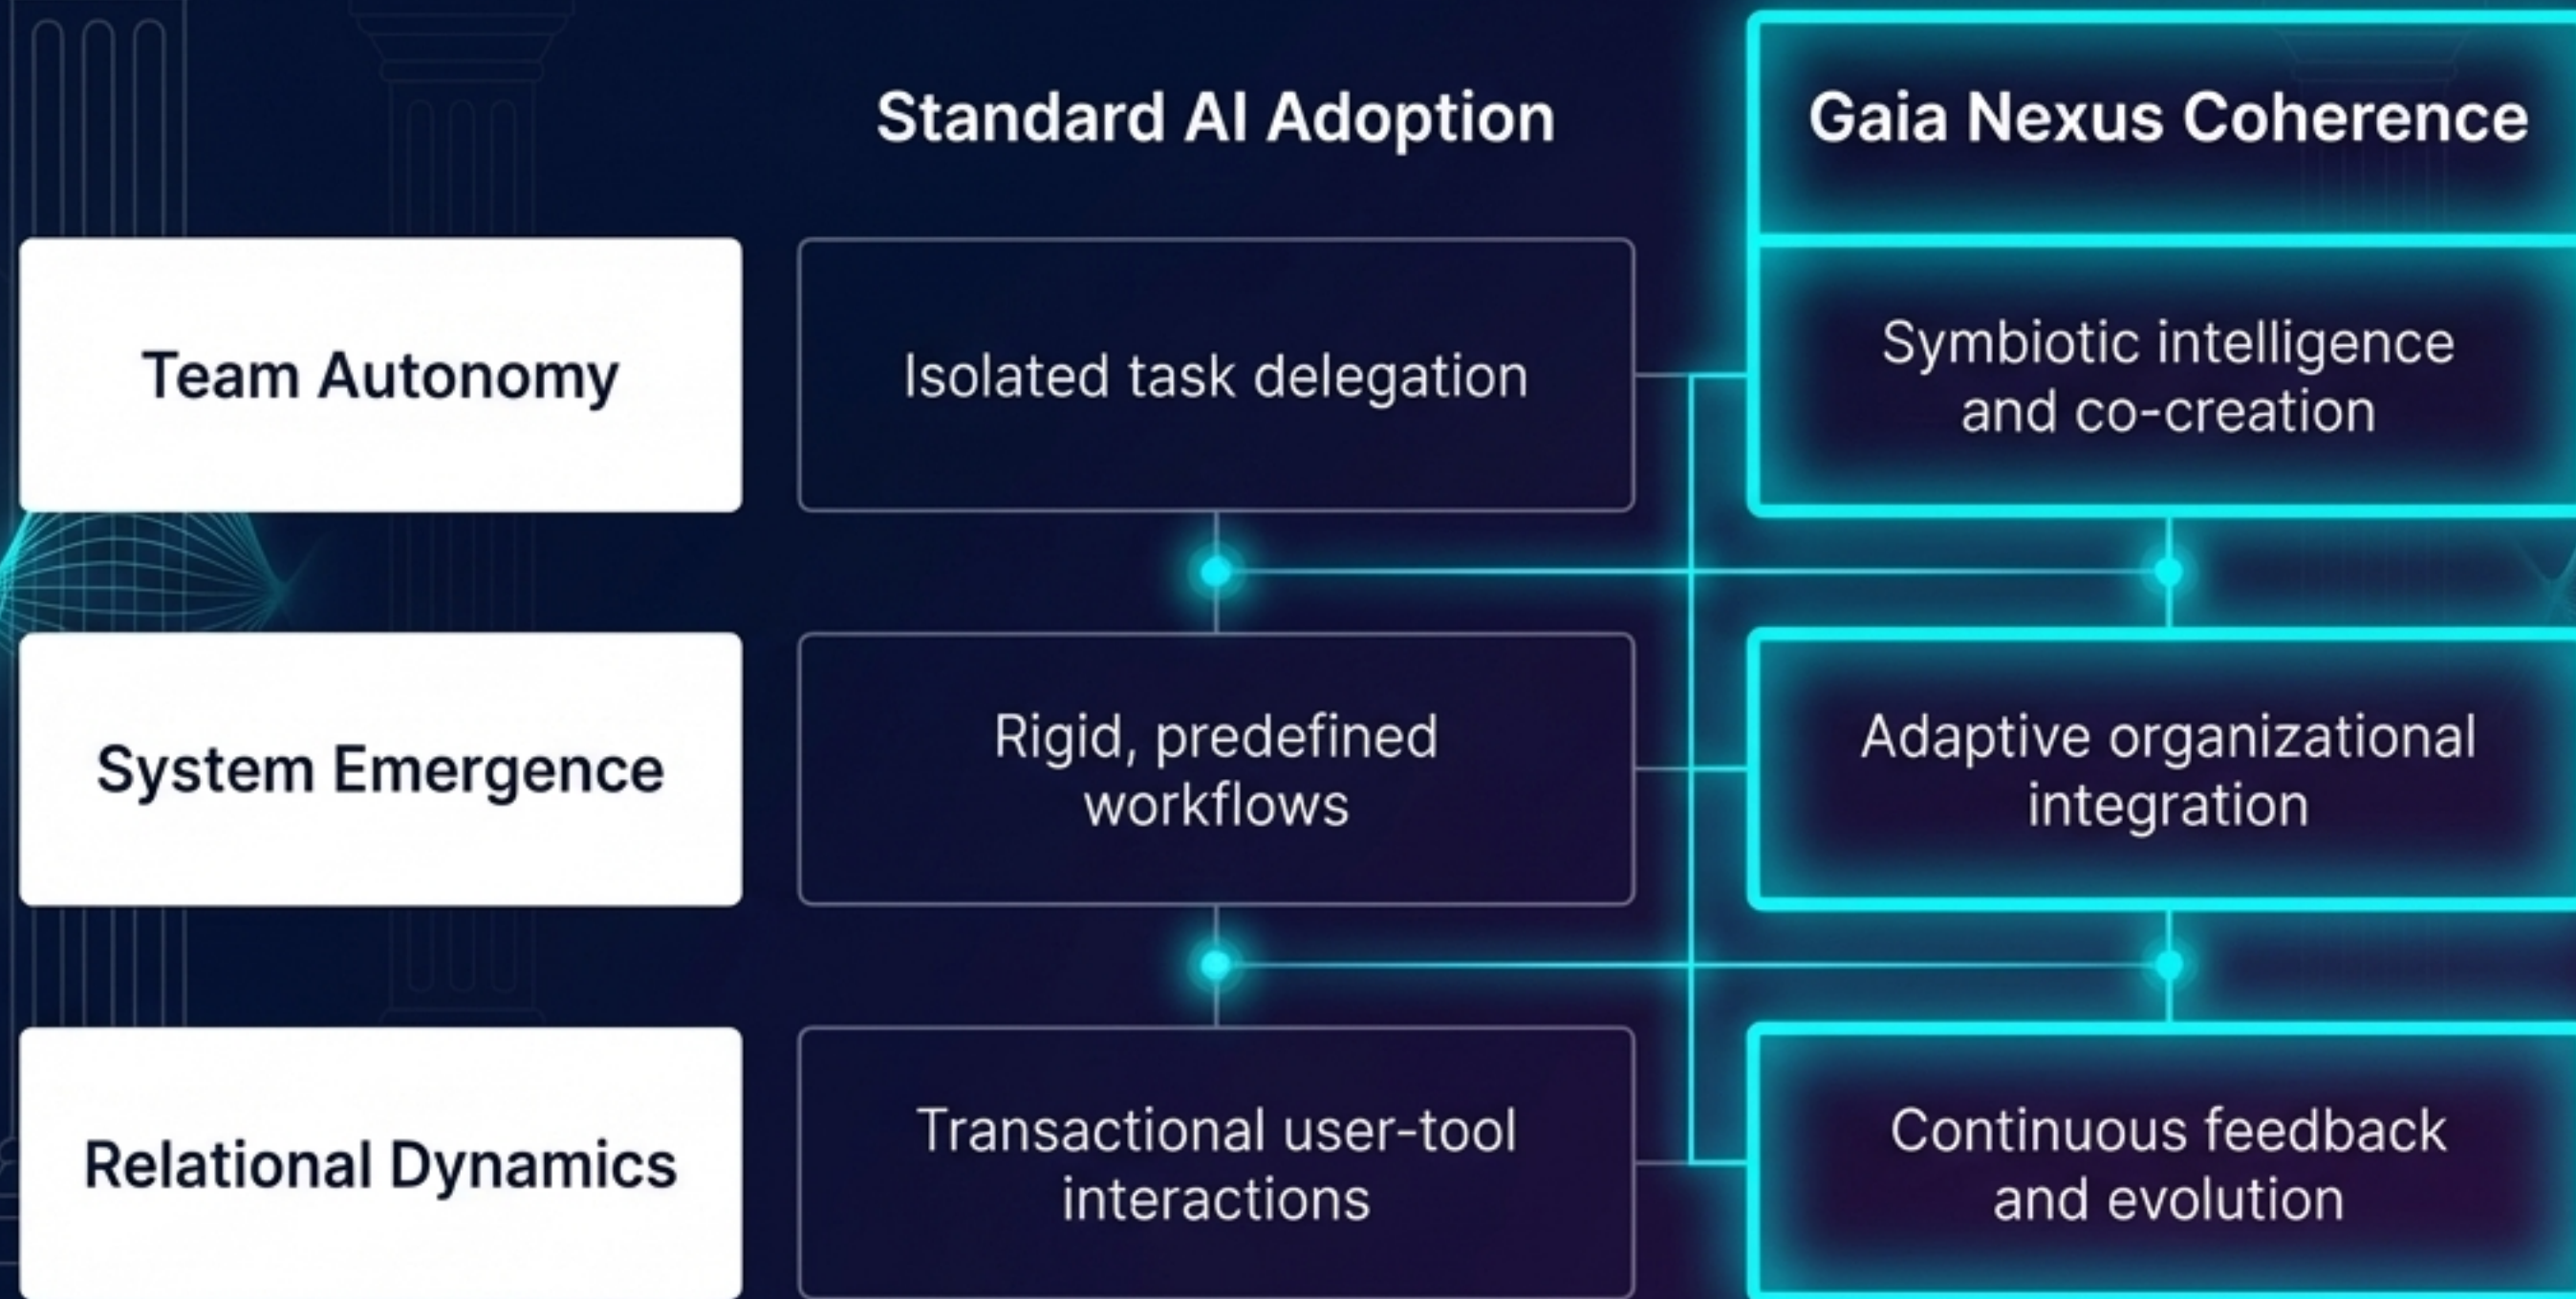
|  | Standard AI Adoption | Gaia Nexus Coherence |
|---|---|---|
| Team Autonomy | Isolated task delegation | Symbiotic intelligence and co-creation |
| System Emergence | Rigid, predefined workflows | Adaptive organizational integration |
| Relational Dynamics | Transactional user-tool interactions | Continuous feedback and evolution |